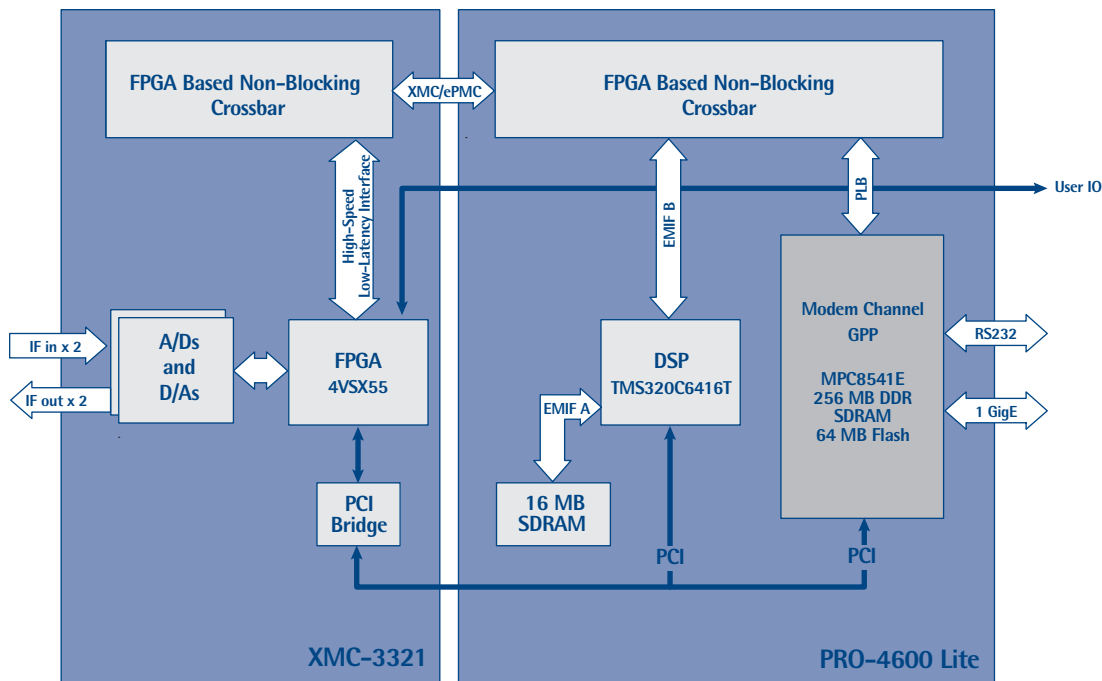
FPGA Based Non-Blocking Crossbar

XMC/ePMC

FPGA Based Non-Blocking Crossbar

High-Speed Low-Latency Interface

EMIF B

PLB

User IO

Modem Channel GPP

MPC8541E
256 MB DDR SDRAM
64 MB Flash

RS232

1 GigE

IF in x 2

IF out x 2

A/Ds and D/As

FPGA
4VSX55

DSP
TMS320C6416T

EMIF A

16 MB SDRAM

PCI Bridge

PCI

PCI

XMC-3321

PRO-4600 Lite